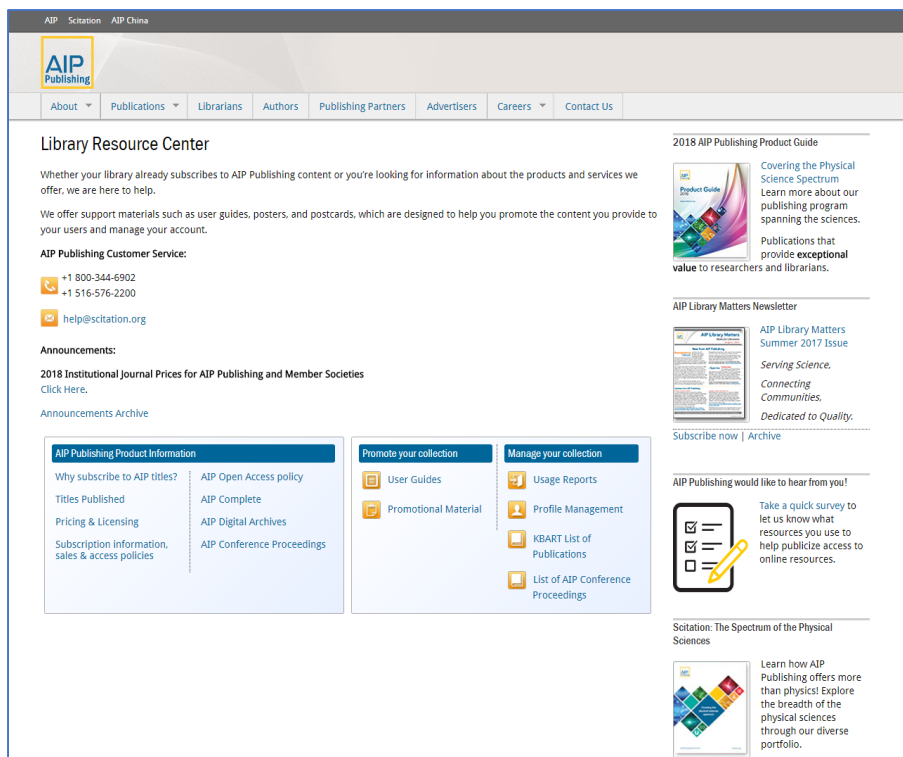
AIP Scitation AIP China

AIP Publishing

About | Publications | Librarians | Authors | Publishing Partners | Advertisers | Careers | Contact Us

Library Resource Center

Whether your library already subscribes to AIP Publishing content or you're looking for information about the products and services we offer, we are here to help.

We offer support materials such as user guides, posters, and postcards, which are designed to help you promote the content you provide to your users and manage your account.

AIP Publishing Customer Service:

+1 800-344-6902
+1 516-576-2200

help@scitation.org

Announcements:

2018 Institutional Journal Prices for AIP Publishing and Member Societies
Click Here.

Announcements Archive

AIP Publishing Product Information

Why subscribe to AIP titles?
Titles Published
Pricing & Licensing
Subscription information, sales & access policies

AIP Open Access policy
AIP Complete
AIP Digital Archives
AIP Conference Proceedings

Promote your collection

User Guides
Promotional Material

Manage your collection

Usage Reports
Profile Management
KBART List of Publications
List of AIP Conference Proceedings

2018 AIP Publishing Product Guide

Product Guide

Covering the Physical Science Spectrum
Learn more about our publishing program spanning the sciences.

Publications that provide **exceptional value** to researchers and librarians.

AIP Library Matters Newsletter

AIP Library Matters Summer 2017 Issue

Serving Science,

Connecting Communities,

Dedicated to Quality.

Subscribe now | Archive

AIP Publishing would like to hear from you!

Take a quick survey to let us know what resources you use to help publicize access to online resources.

Scitation: The Spectrum of the Physical Sciences

Learn how AIP Publishing offers more than physics! Explore the breadth of the physical sciences through our diverse portfolio.